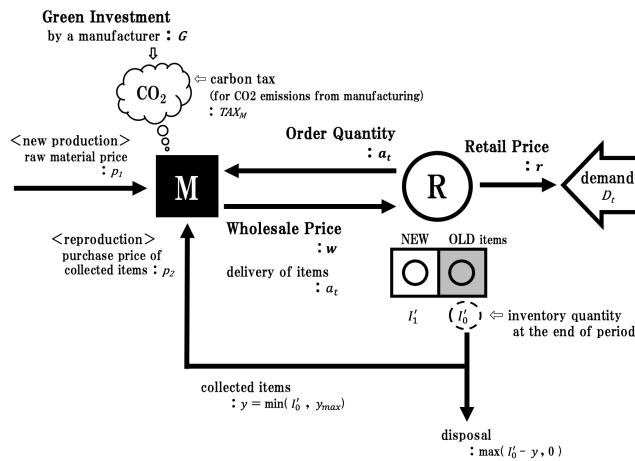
Green Investment
by a manufacturer : $G$

$CO_2$

⇦ carbon tax
(for CO2 emissions from manufacturing)
: $TAX_M$

<new production>
raw material price
: $p_1$

M

Order Quantity
: $a_t$

R

Retail Price
: $r$

demand
$D_t$

<reproduction>
purchase price of collected items : $p_2$

Wholesale Price
: $w$

delivery of items
: $a_t$

NEW

OLD items

$I_1'$

$I_0'$

⇦ inventory quantity at the end of period

collected items
: $y = \min(I_0', y_{max})$

disposal
: $\max(I_0' - y, 0)$